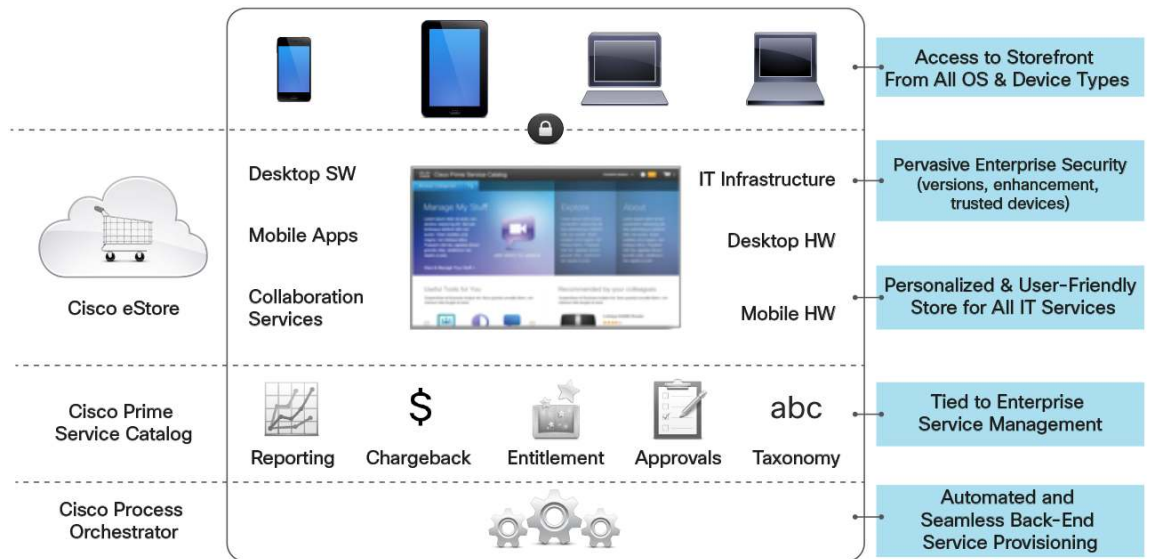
Access to Storefront From All OS & Device Types

Desktop SW

Mobile Apps

Collaboration Services

Cisco Prime Service Catalog

Manage My Stuff

Explore

About

Useful Tools for You

Recommended by your colleagues

IT Infrastructure

Desktop HW

Mobile HW

Pervasive Enterprise Security (versions, enhancement, trusted devices)

Personalized & User-Friendly Store for All IT Services

Cisco eStore

Cisco Prime Service Catalog

$

abc

Reporting

Chargeback

Entitlement

Approvals

Taxonomy

Tied to Enterprise Service Management

Cisco Process Orchestrator

Automated and Seamless Back-End Service Provisioning